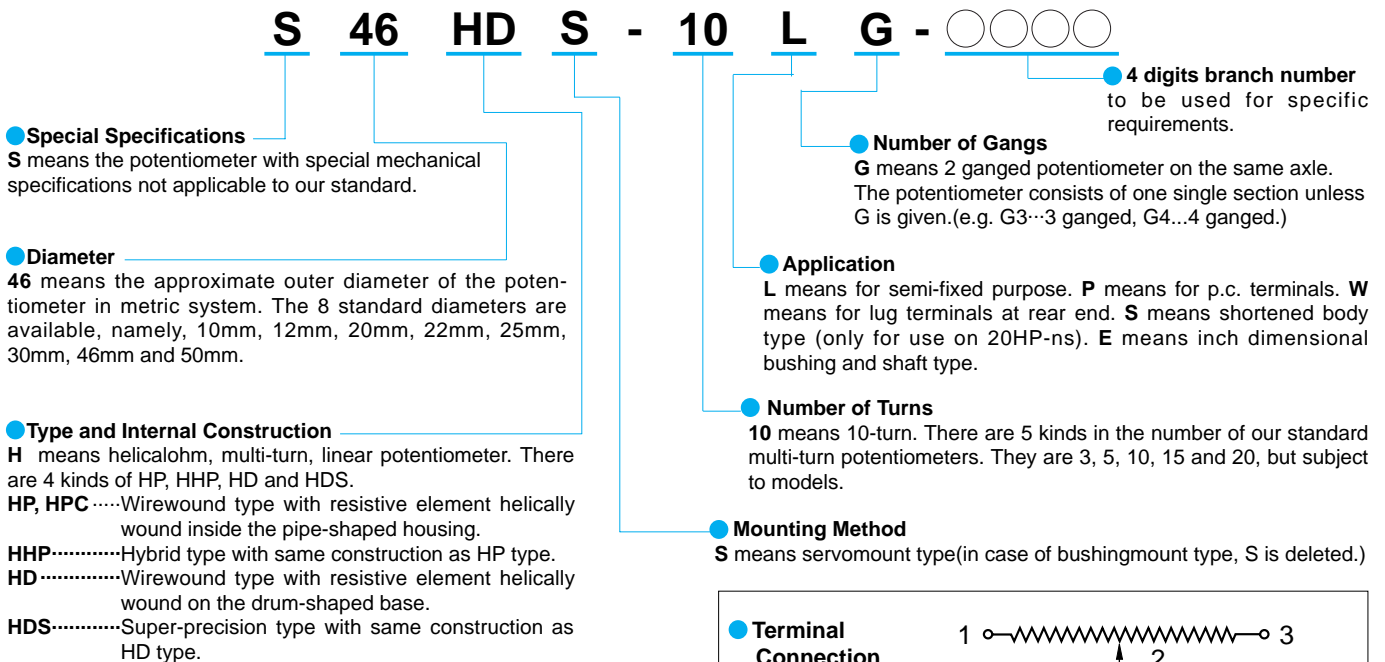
S 46 HD S - 10 L G - ○○○○

4 digits branch number
to be used for specific requirements.

Special Specifications
S means the potentiometer with special mechanical specifications not applicable to our standard.

Number of Gangs
G means 2 ganged potentiometer on the same axle. The potentiometer consists of one single section unless G is given.(e.g. G3···3 ganged, G4...4 ganged.)

Diameter
46 means the approximate outer diameter of the potentiometer in metric system. The 8 standard diameters are available, namely, 10mm, 12mm, 20mm, 22mm, 25mm, 30mm, 46mm and 50mm.

Application
L means for semi-fixed purpose. P means for p.c. terminals. W means for lug terminals at rear end. S means shortened body type (only for use on 20HP-ns). E means inch dimensional bushing and shaft type.

Number of Turns
10 means 10-turn. There are 5 kinds in the number of our standard multi-turn potentiometers. They are 3, 5, 10, 15 and 20, but subject to models.

Type and Internal Construction
H means helicalohm, multi-turn, linear potentiometer. There are 4 kinds of HP, HHP, HD and HDS.
HP, HPC·····Wirewound type with resistive element helically wound inside the pipe-shaped housing.
HHP·············Hybrid type with same construction as HP type.
HD ··············Wirewound type with resistive element helically wound on the drum-shaped base.
HDS············Super-precision type with same construction as HD type.

Mounting Method
S means servomount type(in case of bushingmount type, S is deleted.)

Terminal Connection
1 3
2